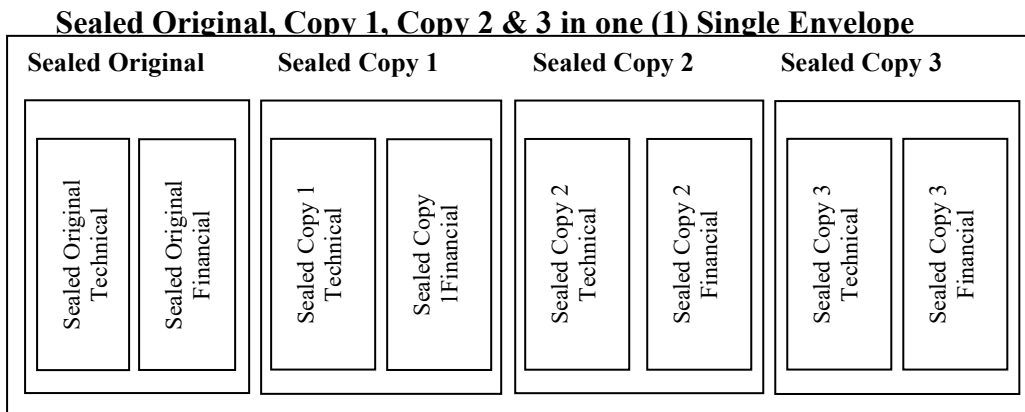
Sealed Original, Copy 1, Copy 2 & 3 in one (1) Single Envelope

Sealed Original

Sealed Original Technical

Sealed Original Financial

Sealed Copy 1

Sealed Copy 1 Technical

Sealed Copy 1Financial

Sealed Copy 2

Sealed Copy 2 Technical

Sealed Copy 2 Financial

Sealed Copy 3

Sealed Copy 3 Technical

Sealed Copy 3 Financial